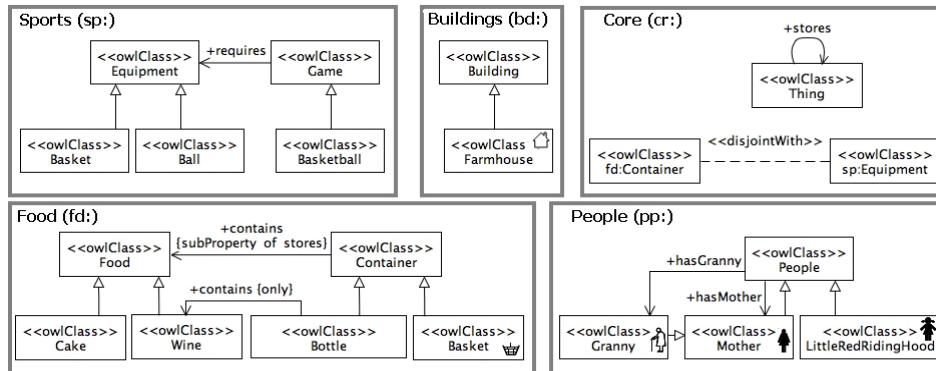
Sports (sp:)

<<owlClass>>
Equipment

+requires

<<owlClass>>
Game

<<owlClass>>
Basket

<<owlClass>>
Ball

<<owlClass>>
Basketball

Buildings (bd:)

<<owlClass>>
Building

<<owlClass
Farmhouse

Core (cr:)

+stores

<<owlClass>>
Thing

<<disjointWith>>

<<owlClass>>
fd:Container

<<owlClass>>
sp:Equipment

Food (fd:)

+contains
{subProperty of stores}

<<owlClass>>
Food

<<owlClass>>
Container

+contains {only}

<<owlClass>>
Cake

<<owlClass>>
Wine

<<owlClass>>
Bottle

<<owlClass>>
Basket

People (pp:)

+hasGranny

<<owlClass>>
People

+hasMother

<<owlClass>>
Granny

<<owlClass>>
Mother

<<owlClass>>
LittleRedRidingHood